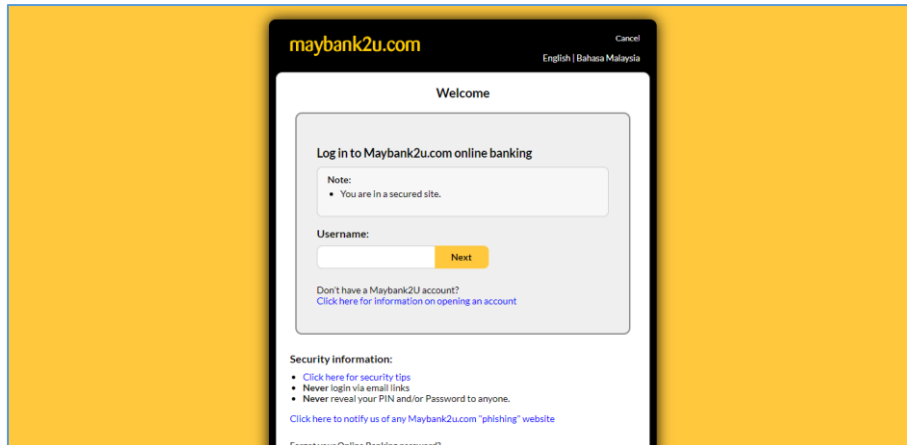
maybank2u.com

Cancel

English | Bahasa Malaysia

Welcome

Log in to Maybank2u.com online banking

Note:
- You are in a secured site.

Username:

Next

Don't have a Maybank2U account?
Click here for information on opening an account

Security information:

- Click here for security tips
- **Never** login via email links
- **Never** reveal your PIN and/or Password to anyone.

Click here to notify us of any Maybank2u.com "phishing" website

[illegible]